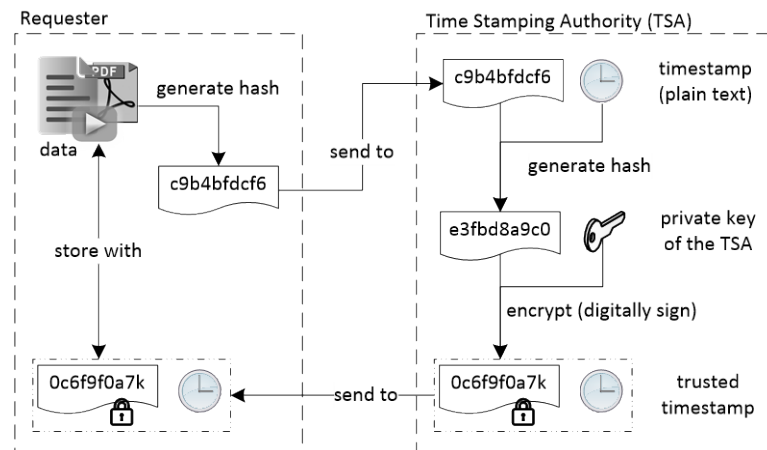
Requester

PDF

data

generate hash

c9b4bfdcf6

store with

0c6f9f0a7k

send to

send to

Time Stamping Authority (TSA)

c9b4bfdcf6

timestamp (plain text)

generate hash

e3fbd8a9c0

private key of the TSA

encrypt (digitally sign)

0c6f9f0a7k

trusted timestamp